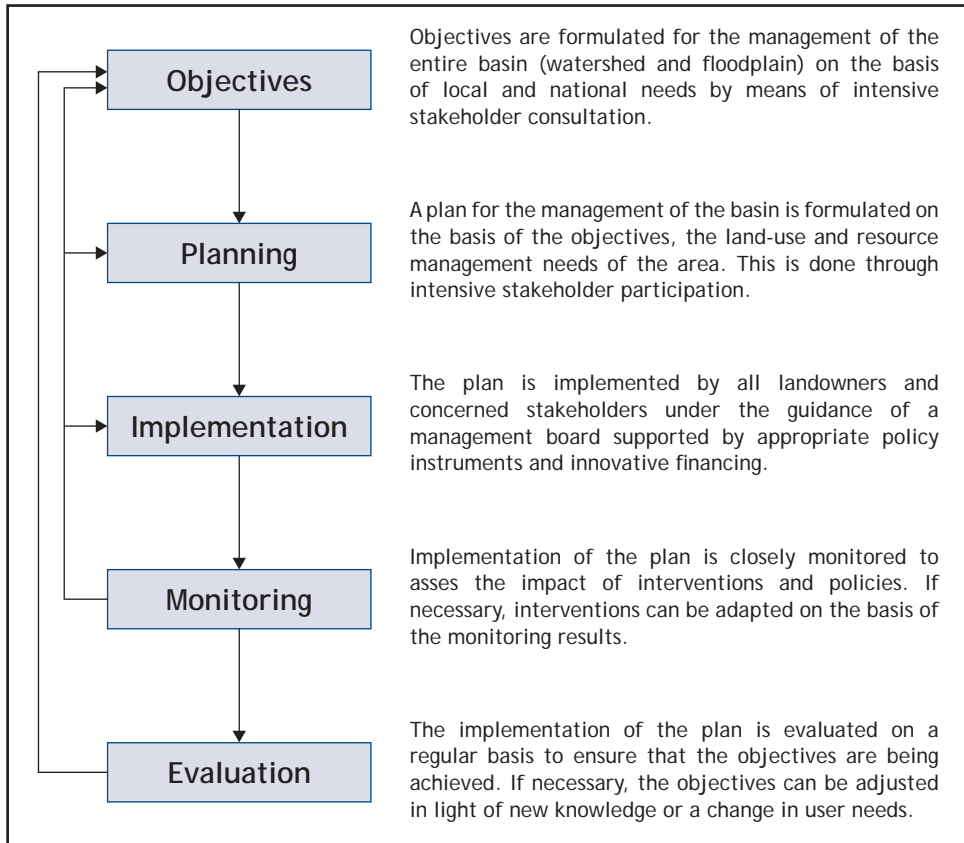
Objectives

Objectives are formulated for the management of the entire basin (watershed and floodplain) on the basis of local and national needs by means of intensive stakeholder consultation.

Planning

A plan for the management of the basin is formulated on the basis of the objectives, the land-use and resource management needs of the area. This is done through intensive stakeholder participation.

Implementation

The plan is implemented by all landowners and concerned stakeholders under the guidance of a management board supported by appropriate policy instruments and innovative financing.

Monitoring

Implementation of the plan is closely monitored to asses the impact of interventions and policies. If necessary, interventions can be adapted on the basis of the monitoring results.

Evaluation

The implementation of the plan is evaluated on a regular basis to ensure that the objectives are being achieved. If necessary, the objectives can be adjusted in light of new knowledge or a change in user needs.